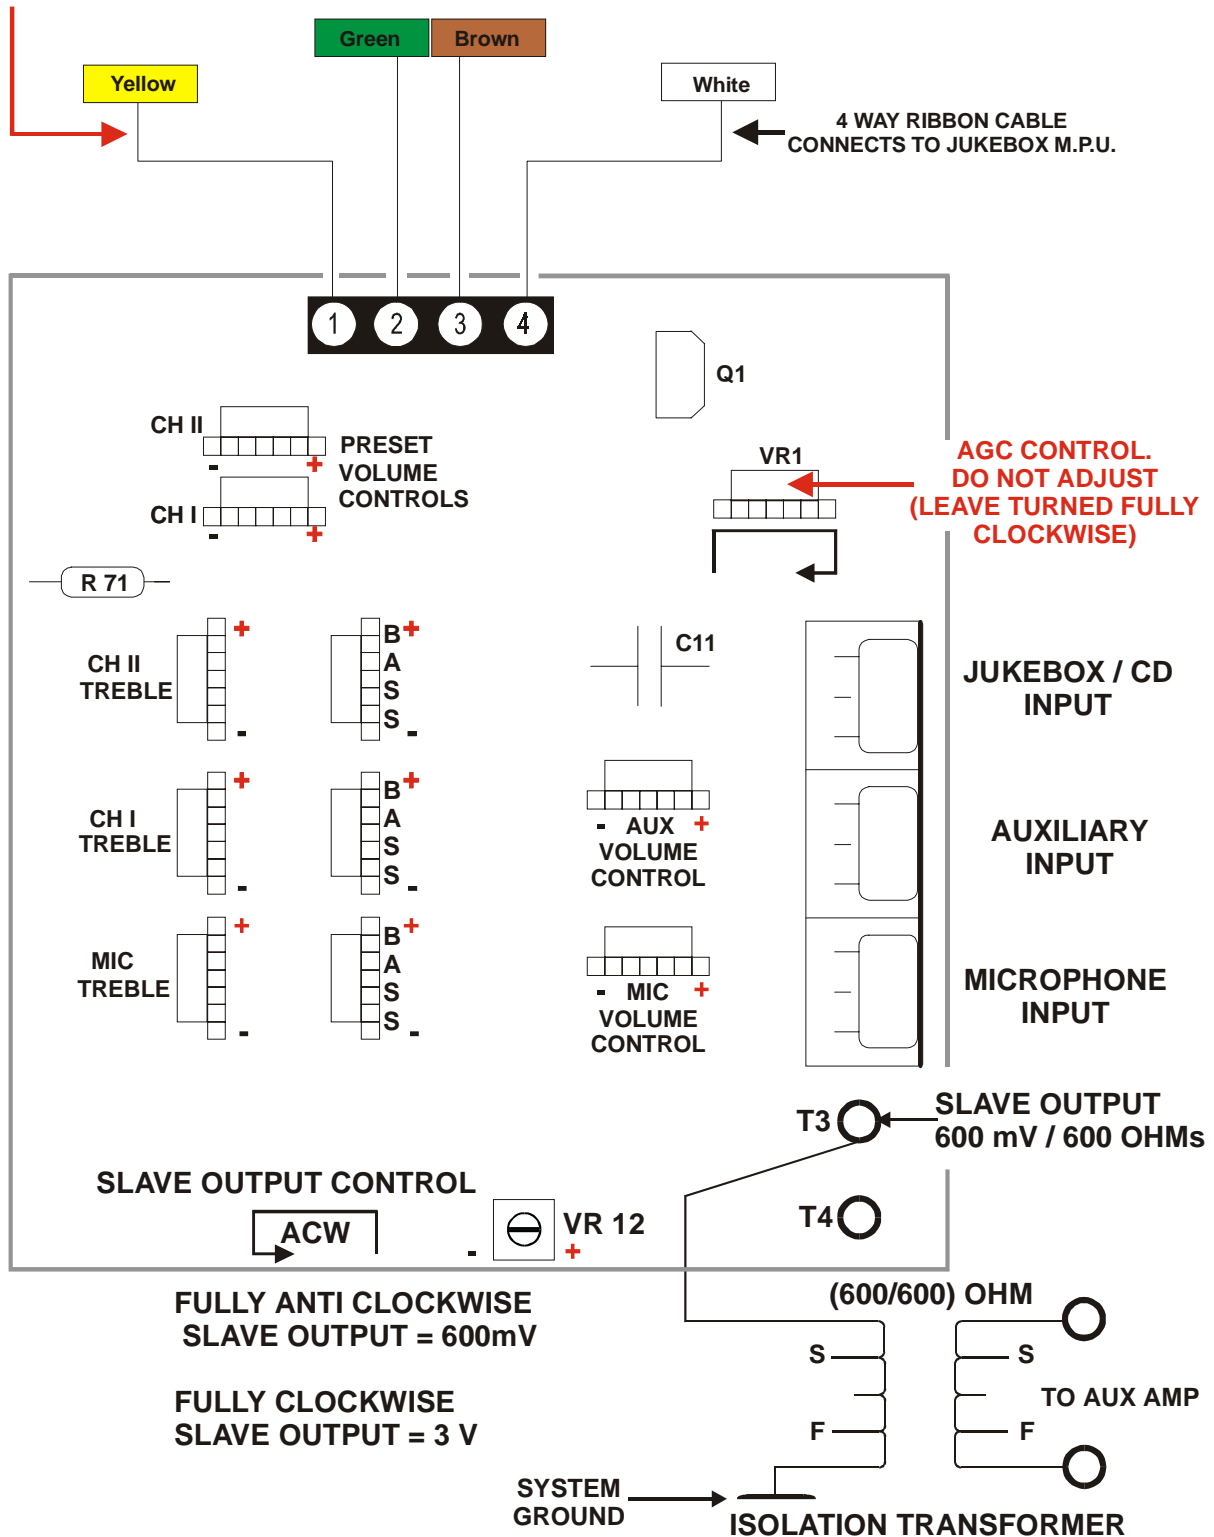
Green
Brown
Yellow
White
4 WAY RIBBON CABLE
CONNECTS TO JUKEBOX M.P.U.

1 2 3 4

Q1

CH II
PRESET
VOLUME
CONTROLS
CH I

VR1

AGC CONTROL.
DO NOT ADJUST
(LEAVE TURNED FULLY
CLOCKWISE)

R 71

CH II
TREBLE
BASS

C11

JUKEBOX / CD
INPUT

CH I
TREBLE
BASS

- AUX +
VOLUME
CONTROL

AUXILIARY
INPUT

MIC
TREBLE
BASS

- MIC +
VOLUME
CONTROL

MICROPHONE
INPUT

T3
SLAVE OUTPUT
600 mV / 600 OHMs

SLAVE OUTPUT CONTROL
ACW
VR 12
T4

FULLY ANTI CLOCKWISE
SLAVE OUTPUT = 600mV

FULLY CLOCKWISE
SLAVE OUTPUT = 3 V

(600/600) OHM
S
F
S
TO AUX AMP
F

SYSTEM
GROUND
ISOLATION TRANSFORMER